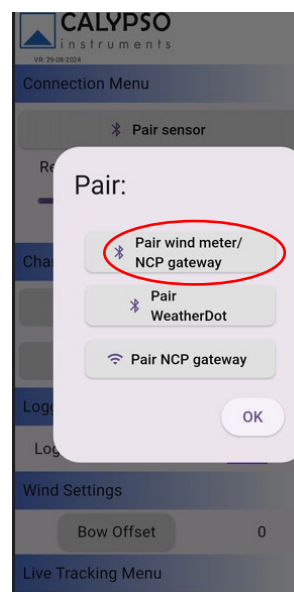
CALYPSO
instruments
VR: 29-08-2024

Connection Menu

Pair sensor

Re

Cha

Log

Log

Pair:

Pair wind meter/ NCP gateway

Pair WeatherDot

Pair NCP gateway

OK

Wind Settings

Bow Offset 0

Live Tracking Menu